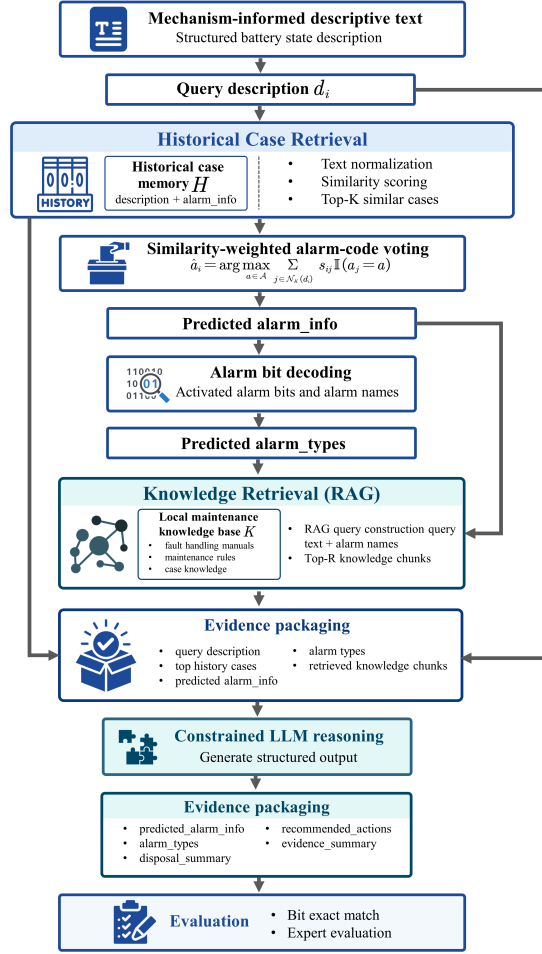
Mechanism-informed descriptive text
Structured battery state description

Query description $d_i$

Historical Case Retrieval

HISTORY

Historical case memory $H$
description + alarm_info

• Text normalization
• Similarity scoring
• Top-K similar cases

Similarity-weighted alarm-code voting
$\hat{a}_i = \arg\max_{a \in \mathcal{A}} \sum_{j \in N_K(d_i)} s_{ij} \mathbb{I}(a_j = a)$

Predicted alarm_info

110010
10 01
01100

Alarm bit decoding
Activated alarm bits and alarm names

Predicted alarm_types

Knowledge Retrieval (RAG)

Local maintenance knowledge base $K$
• fault handling manuals
• maintenance rules
• case knowledge

• RAG query construction query text + alarm names
• Top-R knowledge chunks

Evidence packaging
• query description
• top history cases
• predicted alarm_info
• alarm types
• retrieved knowledge chunks

Constrained LLM reasoning
Generate structured output

Evidence packaging
• predicted_alarm_info
• alarm_types
• disposal_summary
• recommended_actions
• evidence_summary

Evaluation
• Bit exact match
• Expert evaluation